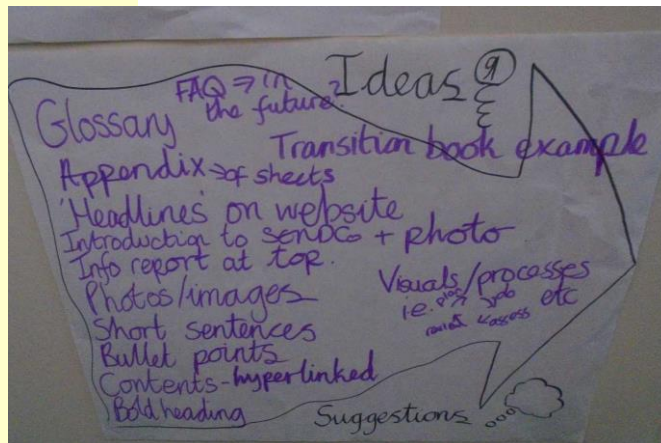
Ideas

Glossary

FAQ ⇒ in the future?

Transition book example

Appendix ⇒ of sheets

'Headlines' on website

Introduction to SENDCo + photo

Info report at top.

Photos/images

Visuals/processes i.e. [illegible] job etc and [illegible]

Short sentences

Bullet points

Contents - hyperlinked

Bold heading

Suggestions